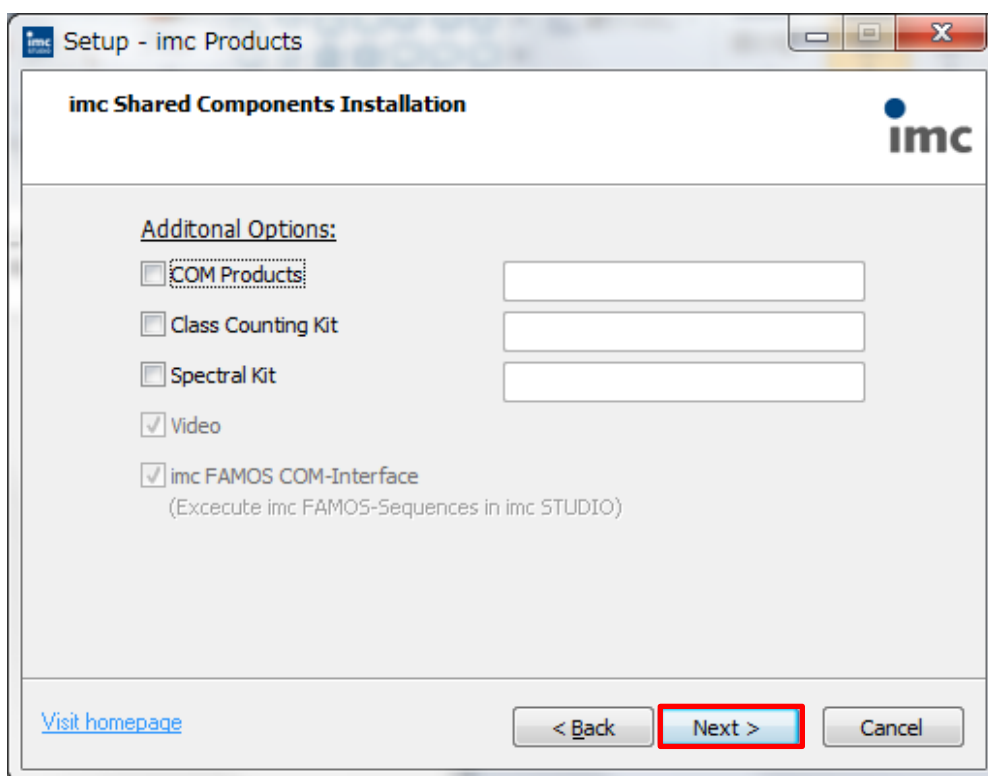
Setup - imc Products

imc Shared Components Installation

imc

Additonal Options:

COM Products

Class Counting Kit

Spectral Kit

Video

imc FAMOS COM-Interface
(Excecute imc FAMOS-Sequences in imc STUDIO)

Visit homepage

< Back

Next >

Cancel